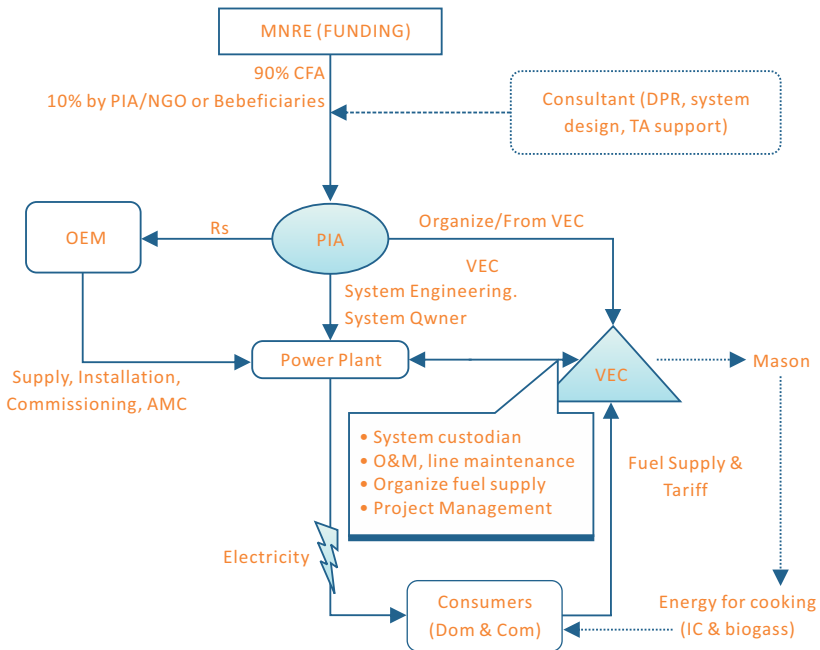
MNRE (FUNDING)

90% CFA
10% by PIA/NGO or Bebeficiaries

Consultant (DPR, system design, TA support)

OEM

Rs

PIA

Organize/From VEC

VEC
System Engineering.
System Qwner

Power Plant

VEC

Mason

Supply, Installation, Commissioning, AMC

• System custodian
• O&M, line maintenance
• Organize fuel supply
• Project Management

Fuel Supply & Tariff

Electricity

Consumers
(Dom & Com)

Energy for cooking
(IC & biogass)